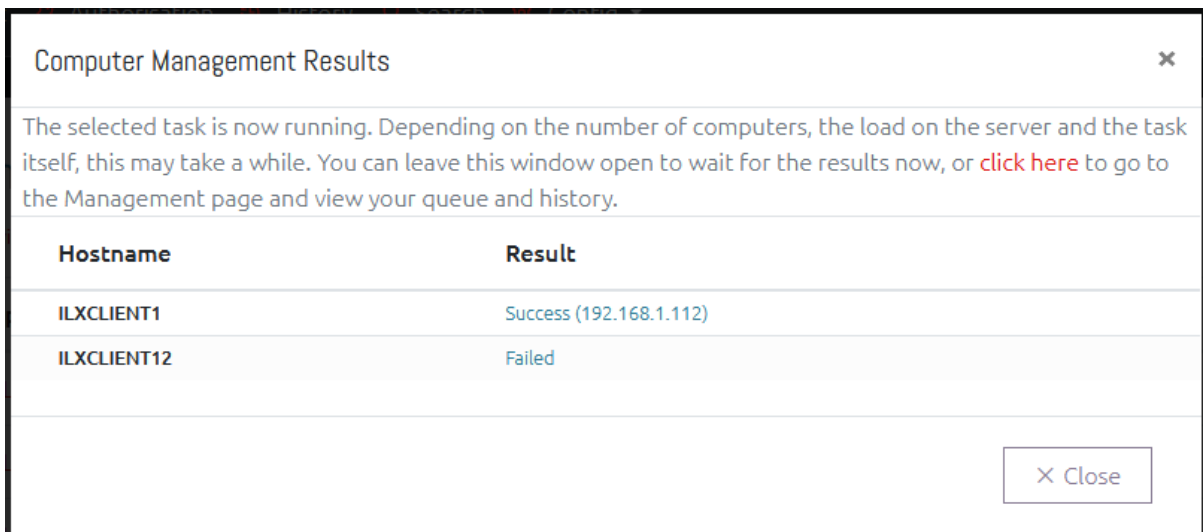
Computer Management Results

×

The selected task is now running. Depending on the number of computers, the load on the server and the task itself, this may take a while. You can leave this window open to wait for the results now, or click here to go to the Management page and view your queue and history.

| Hostname | Result |
|---|---|
| ILXCLIENT1 | Success (192.168.1.112) |
| ILXCLIENT12 | Failed |

× Close